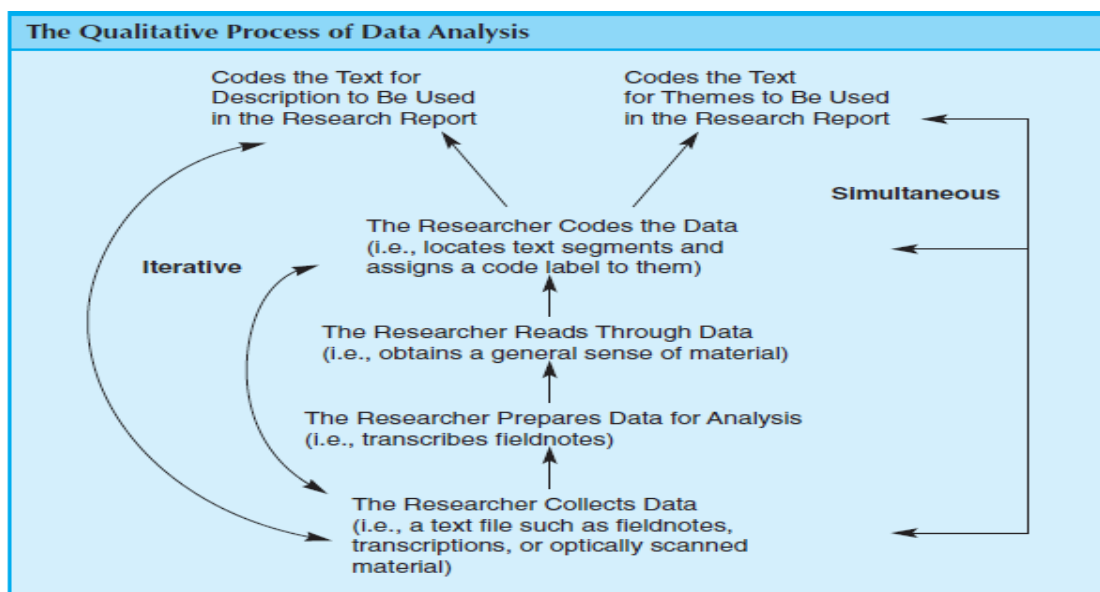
The Qualitative Process of Data Analysis

Codes the Text for Description to Be Used in the Research Report

Codes the Text for Themes to Be Used in the Research Report

Simultaneous

Iterative

The Researcher Codes the Data (i.e., locates text segments and assigns a code label to them)

The Researcher Reads Through Data (i.e., obtains a general sense of material)

The Researcher Prepares Data for Analysis (i.e., transcribes fieldnotes)

The Researcher Collects Data (i.e., a text file such as fieldnotes, transcriptions, or optically scanned material)